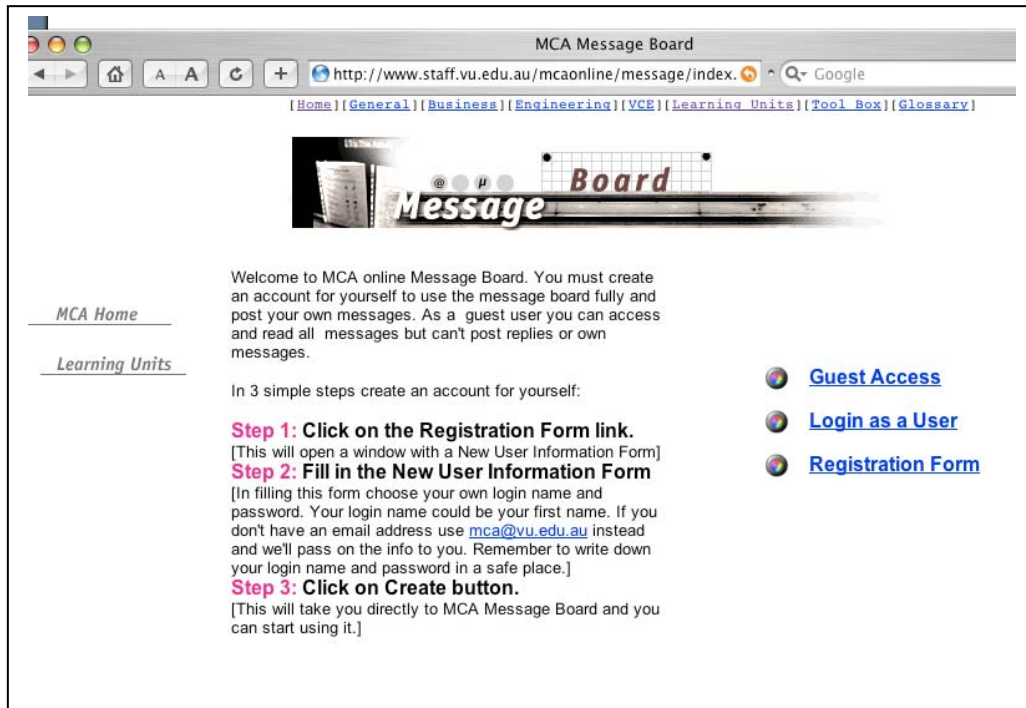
MCA Message Board

A A

http://www.staff.vu.edu.au/mcaonline/message/index.

Google

[Home][General][Business][Engineering][VCE][Learning Units][Tool Box][Glossary]

@ µ Board

Message

MCA Home

Learning Units

Welcome to MCA online Message Board. You must create an account for yourself to use the message board fully and post your own messages. As a guest user you can access and read all messages but can't post replies or own messages.

In 3 simple steps create an account for yourself:

Step 1: Click on the Registration Form link.
[This will open a window with a New User Information Form]
Step 2: Fill in the New User Information Form
[In filling this form choose your own login name and password. Your login name could be your first name. If you don't have an email address use mca@vu.edu.au instead and we'll pass on the info to you. Remember to write down your login name and password in a safe place.]
Step 3: Click on Create button.
[This will take you directly to MCA Message Board and you can start using it.]

Guest Access

Login as a User

Registration Form